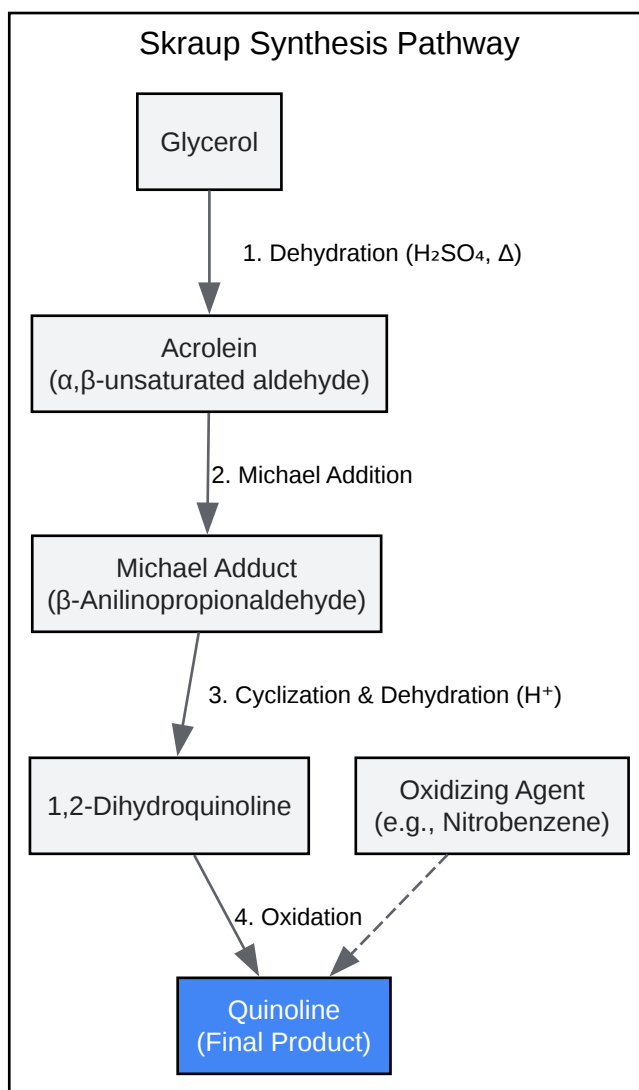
Skraup Synthesis Pathway

Glycerol

1. Dehydration ($H_2SO_4$, Δ)

Acrolein
(α,β-unsaturated aldehyde)

2. Michael Addition

Michael Adduct
(β-Anilinopropionaldehyde)

3. Cyclization & Dehydration ($H^+$)

1,2-Dihydroquinoline

Oxidizing Agent
(e.g., Nitrobenzene)

4. Oxidation

Quinoline
(Final Product)